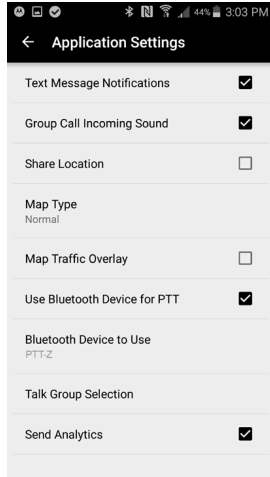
44% 3:03 PM

Application Settings

Text Message Notifications

Group Call Incoming Sound

Share Location

Map Type
Normal

Map Traffic Overlay

Use Bluetooth Device for PTT

Bluetooth Device to Use
PTT-Z

Talk Group Selection

Send Analytics